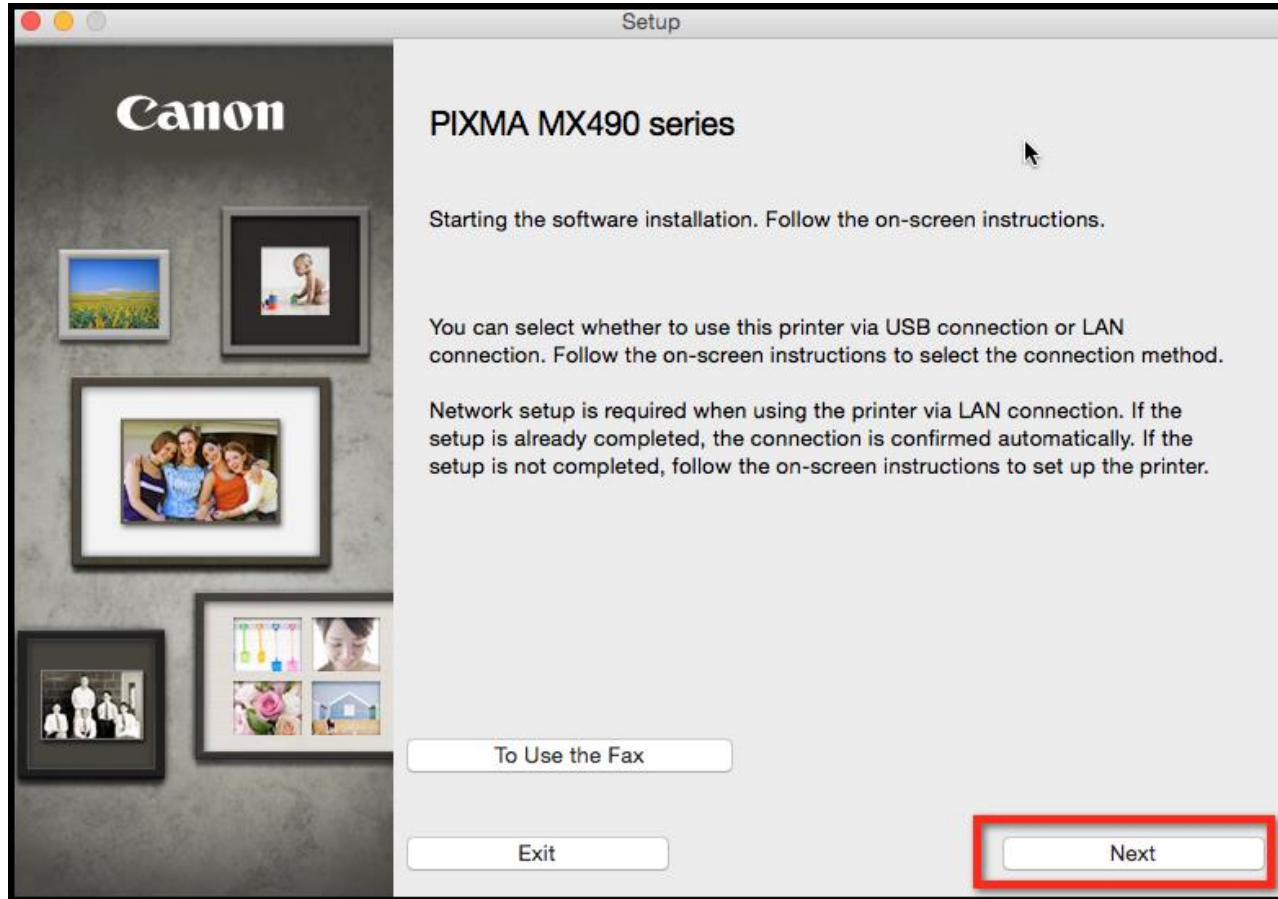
Setup

Canon

PIXMA MX490 series

Starting the software installation. Follow the on-screen instructions.

You can select whether to use this printer via USB connection or LAN connection. Follow the on-screen instructions to select the connection method.

Network setup is required when using the printer via LAN connection. If the setup is already completed, the connection is confirmed automatically. If the setup is not completed, follow the on-screen instructions to set up the printer.

To Use the Fax

Exit

Next